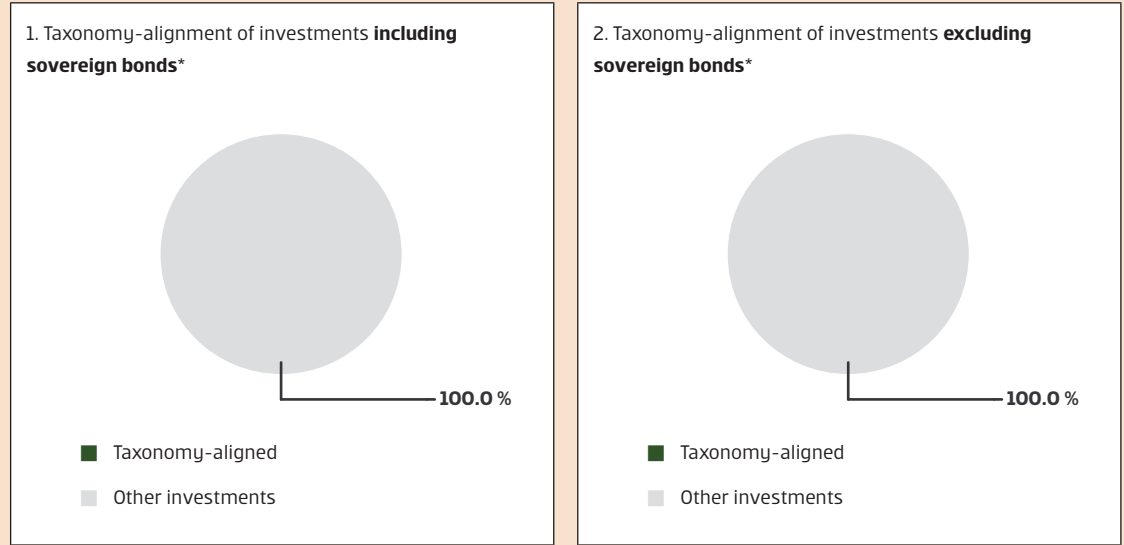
1. Taxonomy-alignment of investments **including sovereign bonds***

100.0 %

Taxonomy-aligned

Other investments

2. Taxonomy-alignment of investments **excluding sovereign bonds***

100.0 %

Taxonomy-aligned

Other investments